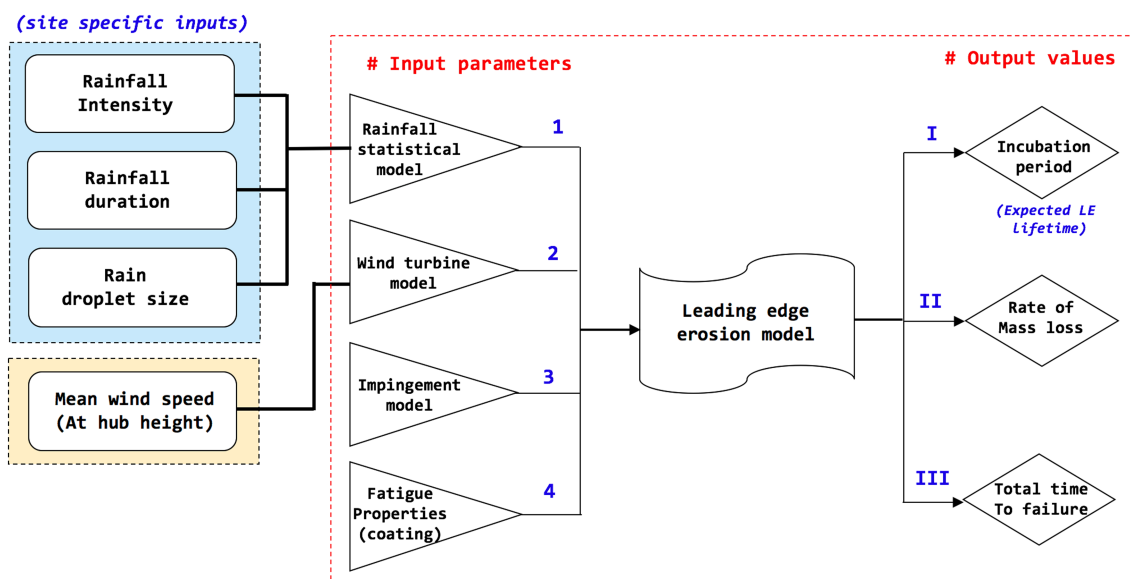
(site specific inputs)

Rainfall Intensity

Rainfall duration

Rain droplet size

Mean wind speed (At hub height)

# Input parameters

Rainfall statistical model

1

Wind turbine model

2

Impingement model

3

Fatigue Properties (coating)

4

Leading edge erosion model

# Output values

I

Incubation period

(Expected LE lifetime)

II

Rate of Mass loss

III

Total time To failure